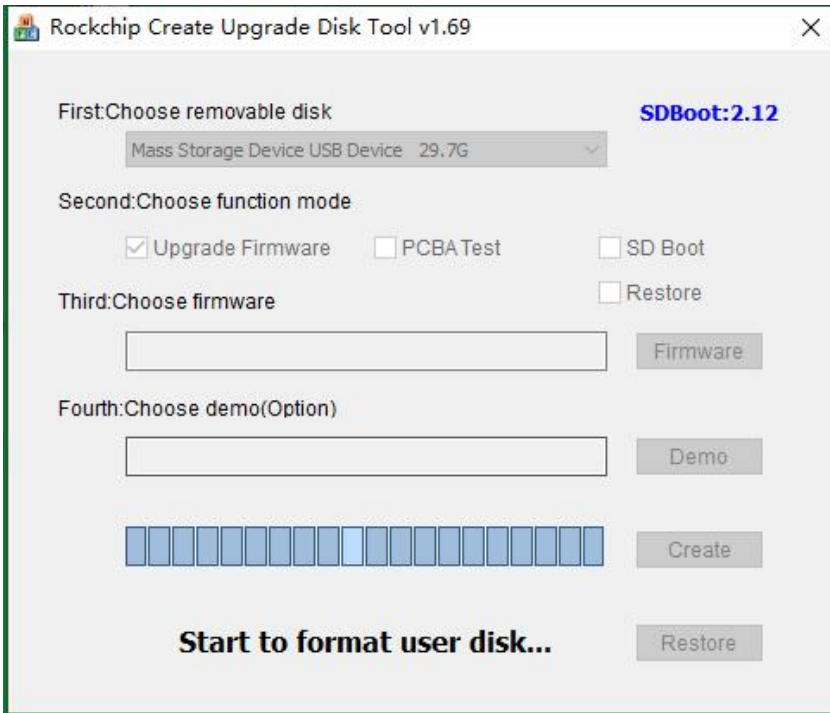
Rockchip Create Upgrade Disk Tool v1.69

×

First:Choose removable disk

SDBoot:2.12

Mass Storage Device USB Device 29.7G

Second:Choose function mode

Upgrade Firmware

PCBA Test

SD Boot

Restore

Third:Choose firmware

Firmware

Fourth:Choose demo(Option)

Demo

Create

Start to format user disk...

Restore